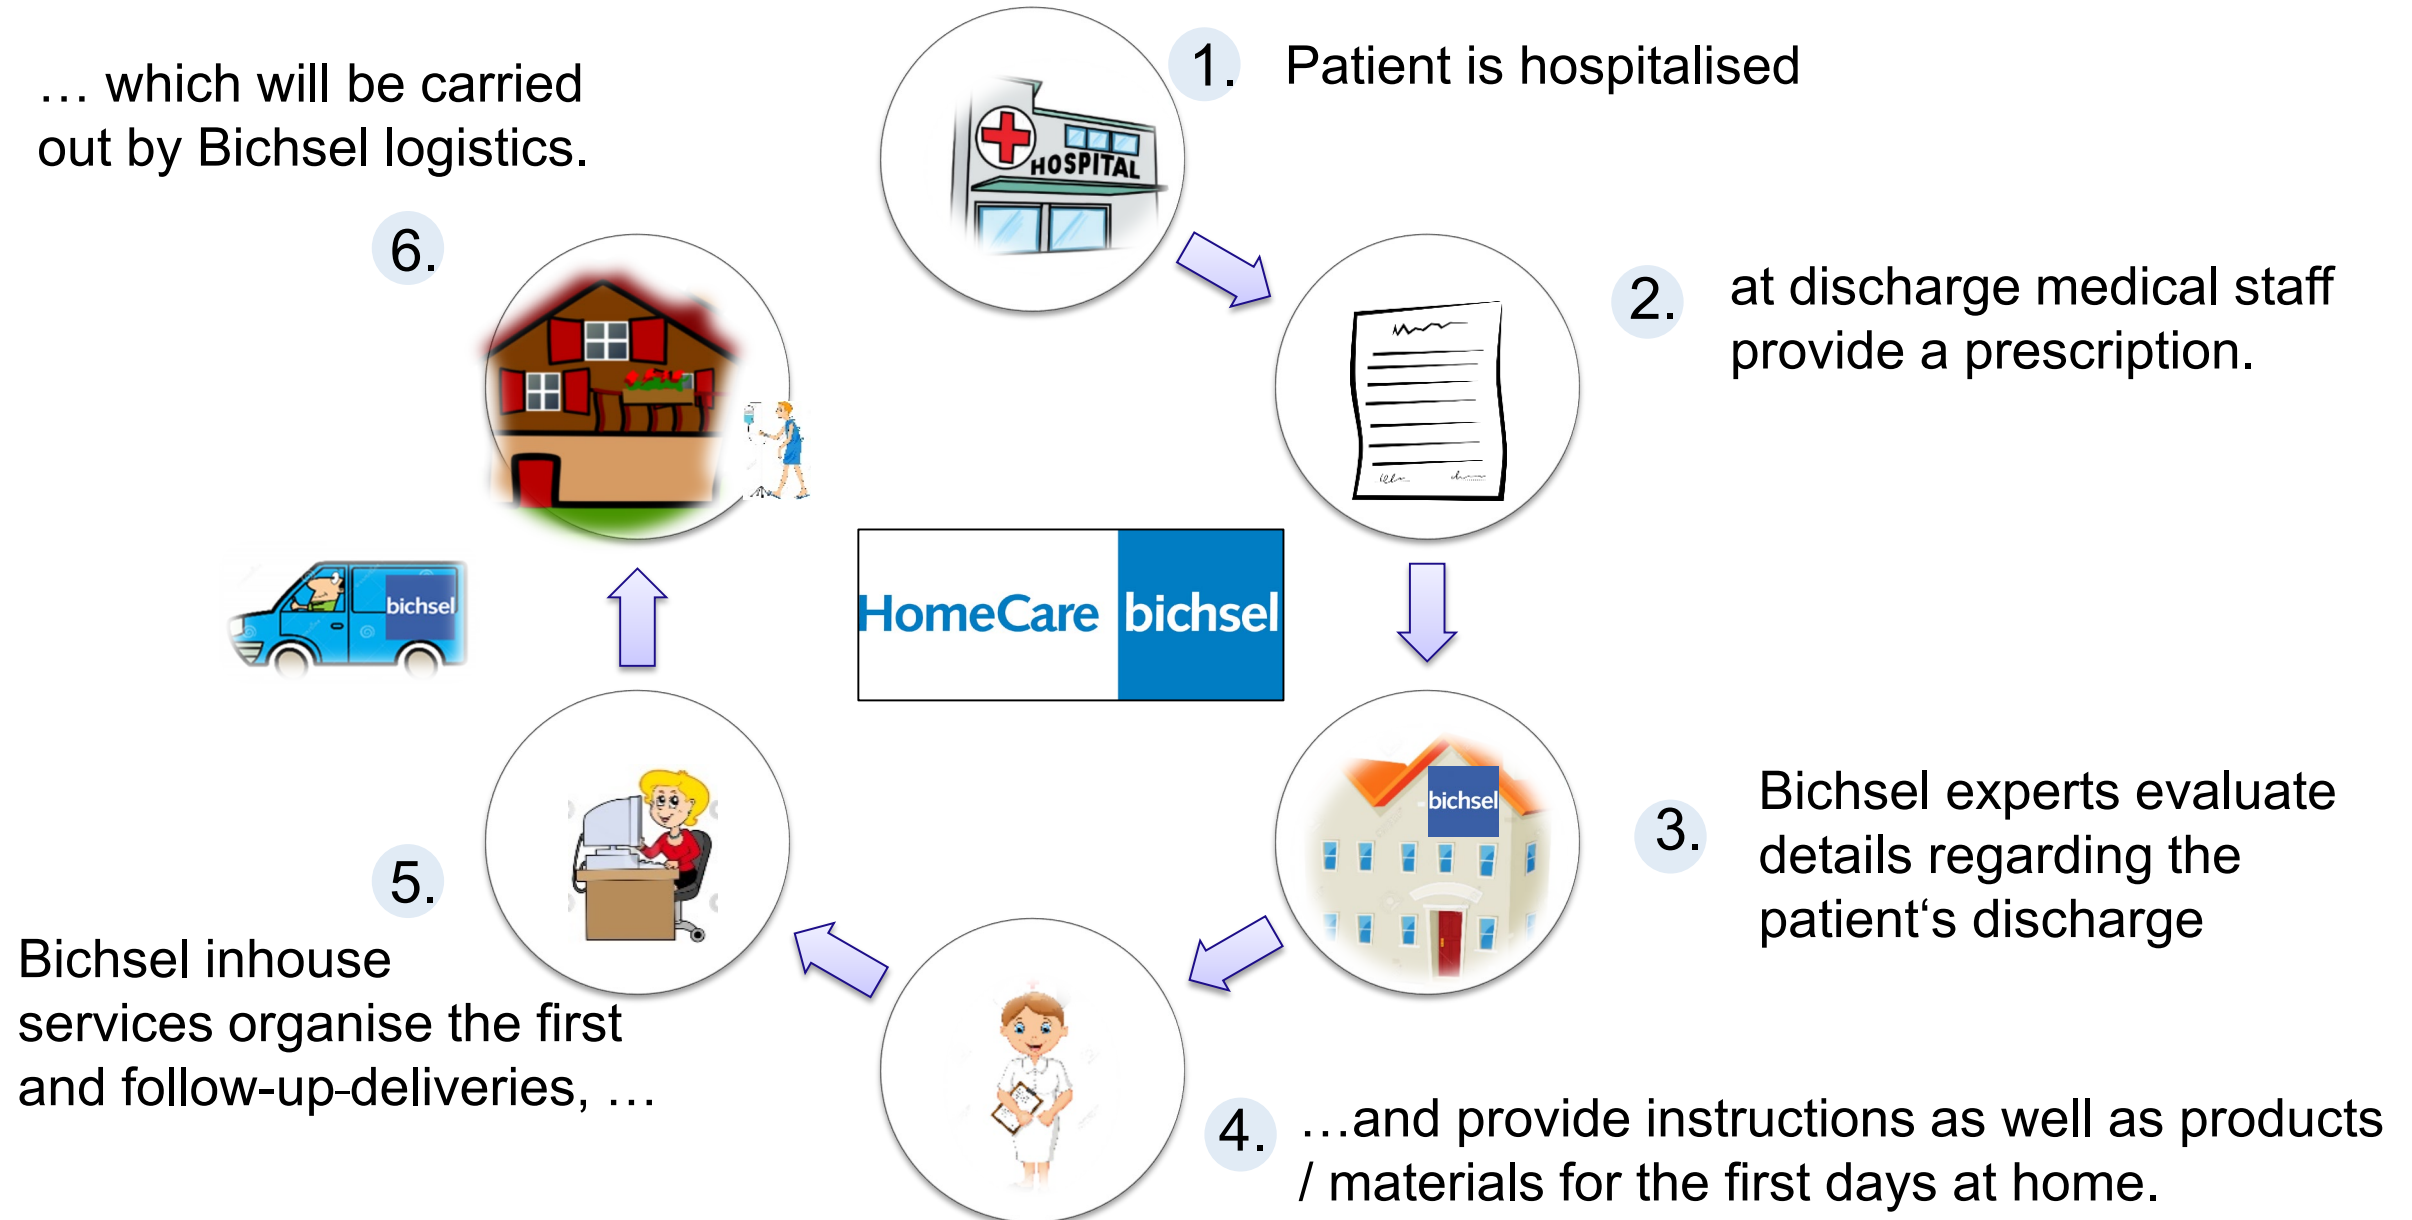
1. Patient is hospitalised

HOSPITAL

2. at discharge medical staff provide a prescription.

3. Bichsel experts evaluate details regarding the patient‘s discharge

bichsel

4. …and provide instructions as well as products / materials for the first days at home.

5. Bichsel inhouse services organise the first and follow-up-deliveries, …

6. … which will be carried out by Bichsel logistics.

bichsel

HomeCare bichsel